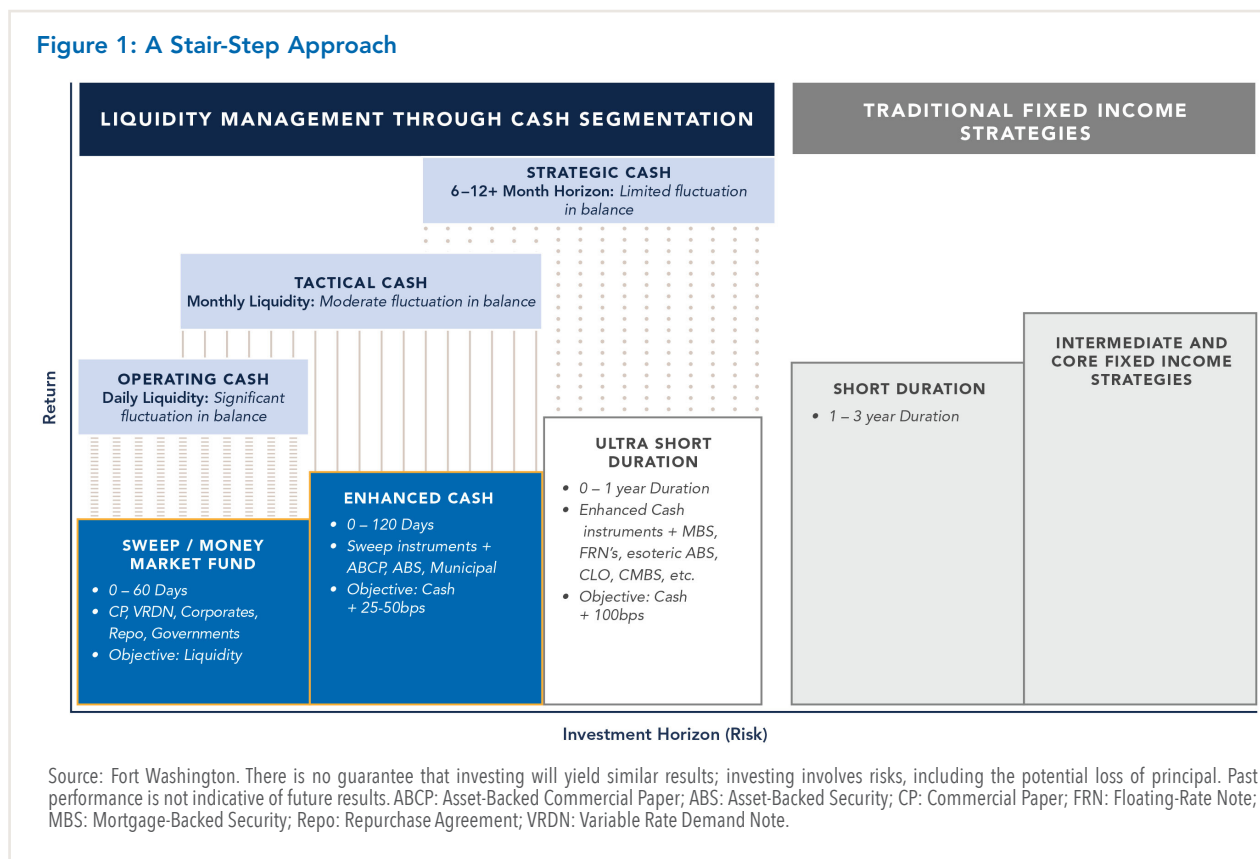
Figure 1: A Stair-Step Approach

LIQUIDITY MANAGEMENT THROUGH CASH SEGMENTATION

TRADITIONAL FIXED INCOME STRATEGIES

STRATEGIC CASH
6–12+ Month Horizon: Limited fluctuation in balance

TACTICAL CASH
Monthly Liquidity: Moderate fluctuation in balance

OPERATING CASH
Daily Liquidity: Significant fluctuation in balance

Return

SWEEP / MONEY MARKET FUND
• 0 – 60 Days
• CP, VRDN, Corporates, Repo, Governments
• Objective: Liquidity

ENHANCED CASH
• 0 – 120 Days
• Sweep instruments + ABCP, ABS, Municipal
• Objective: Cash + 25-50bps

ULTRA SHORT DURATION
• 0 – 1 year Duration
• Enhanced Cash instruments + MBS, FRN's, esoteric ABS, CLO, CMBS, etc.
• Objective: Cash + 100bps

SHORT DURATION
• 1 – 3 year Duration

INTERMEDIATE AND CORE FIXED INCOME STRATEGIES

Investment Horizon (Risk)

Source: Fort Washington. There is no guarantee that investing will yield similar results; investing involves risks, including the potential loss of principal. Past performance is not indicative of future results. ABCP: Asset-Backed Commercial Paper; ABS: Asset-Backed Security; CP: Commercial Paper; FRN: Floating-Rate Note; MBS: Mortgage-Backed Security; Repo: Repurchase Agreement; VRDN: Variable Rate Demand Note.